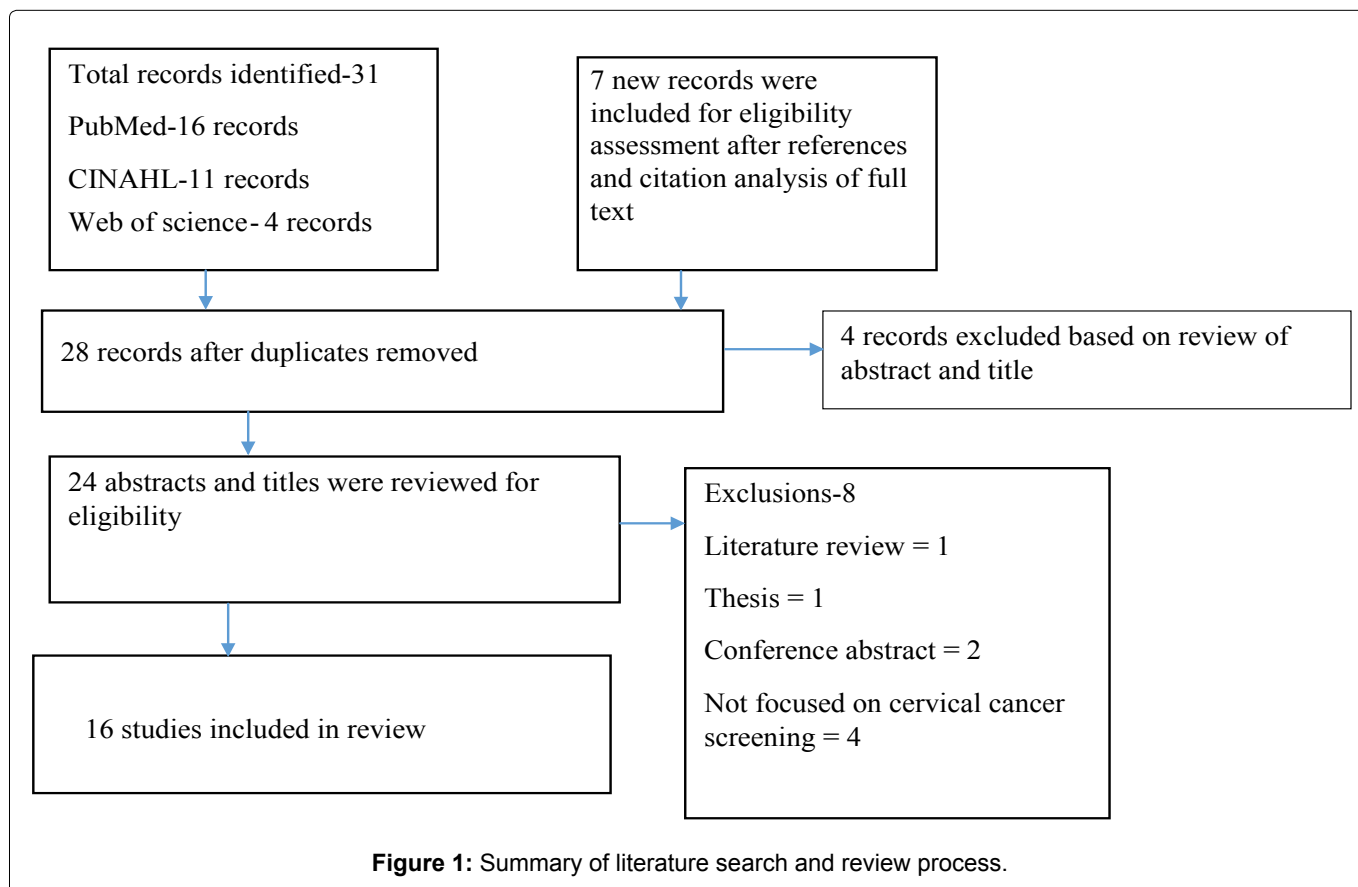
Total records identified-31

PubMed-16 records

CINAHL-11 records

Web of science- 4 records

7 new records were included for eligibility assessment after references and citation analysis of full text

28 records after duplicates removed

4 records excluded based on review of abstract and title

24 abstracts and titles were reviewed for eligibility

Exclusions-8

Literature review = 1

Thesis = 1

Conference abstract = 2

Not focused on cervical cancer screening = 4

16 studies included in review

**Figure 1:** Summary of literature search and review process.